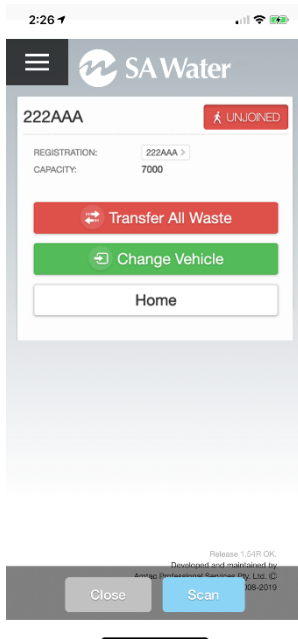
2:26

SA Water

222AAA

UNJOINED

REGISTRATION: 222AAA >

CAPACITY: 7000

Transfer All Waste

Change Vehicle

Home

Release 1.54R OK.
Developed and maintained by
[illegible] Professional Services Pty. Ltd. ©
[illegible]009-2019

Close

Scan